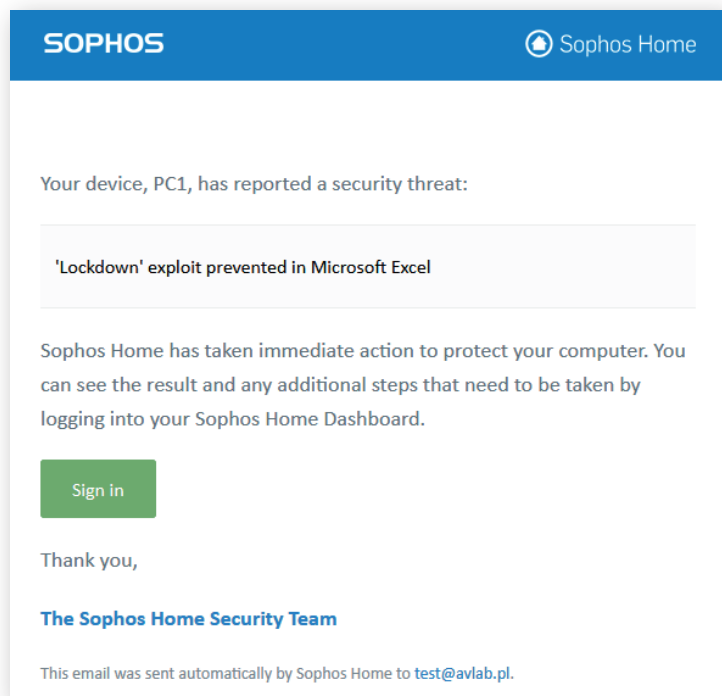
SOPHOS

Sophos Home

Your device, PC1, has reported a security threat:

'Lockdown' exploit prevented in Microsoft Excel

Sophos Home has taken immediate action to protect your computer. You can see the result and any additional steps that need to be taken by logging into your Sophos Home Dashboard.

Sign in

Thank you,

The Sophos Home Security Team

This email was sent automatically by Sophos Home to test@avlab.pl.